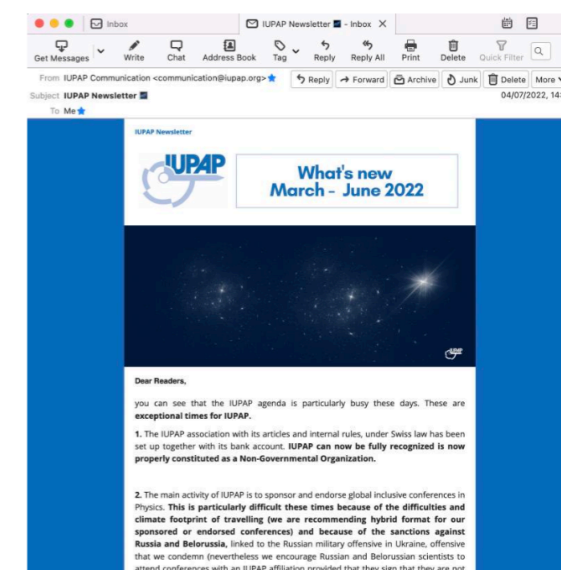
Inbox | IUPAP Newsletter - Inbox ×

Get Messages | Write | Chat | Address Book | Tag | Reply | Reply All | Print | Delete | Quick Filter

From IUPAP Communication <communication@iupap.org> | Reply | Forward | Archive | Junk | Delete | More

Subject IUPAP Newsletter | 04/07/2022, 14

To Me

IUPAP Newsletter

IUPAP

What's new March - June 2022

Dear Readers,

you can see that the IUPAP agenda is particularly busy these days. These are **exceptional times for IUPAP.**

1. The IUPAP association with its articles and internal rules, under Swiss law has been set up together with its bank account. **IUPAP can now be fully recognized is now properly constituted as a Non-Governmental Organization.**

2. The main activity of IUPAP is to sponsor and endorse global inclusive conferences in Physics. **This is particularly difficult these times because of the difficulties and climate footprint of travelling (we are recommending hybrid format for our sponsored or endorsed conferences) and because of the sanctions against Russia and Belorussia,** linked to the Russian military offensive in Ukraine, offensive that we condemn (nevertheless we encourage Russian and Belorussian scientists to attend conferences with an IUPAP affiliation provided that they sign that they are not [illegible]